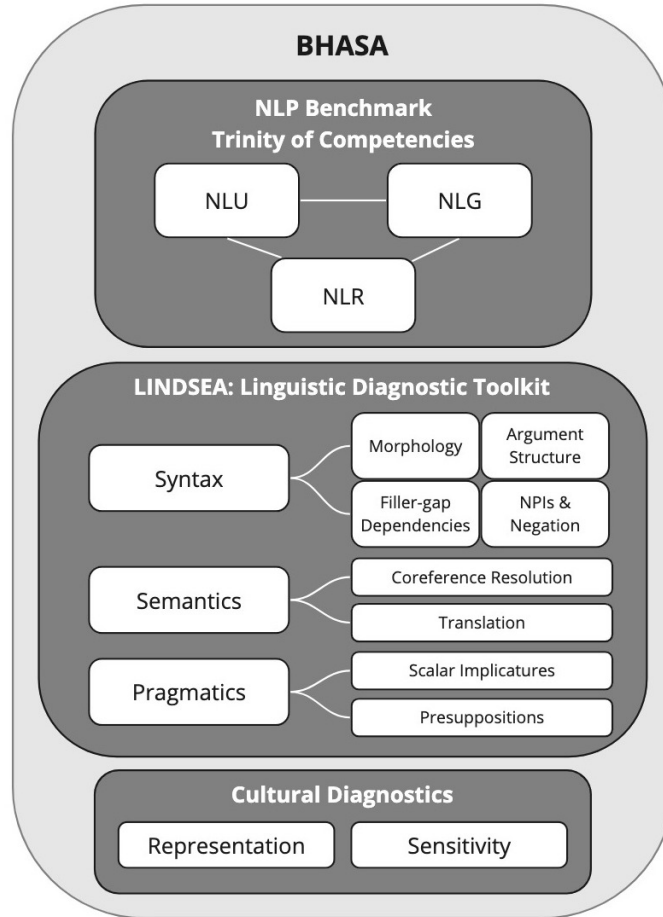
BHASA

NLP Benchmark
Trinity of Competencies

NLU

NLG

NLR

LINDSEA: Linguistic Diagnostic Toolkit

Syntax

Morphology

Argument Structure

Filler-gap Dependencies

NPIs & Negation

Semantics

Coreference Resolution

Translation

Pragmatics

Scalar Implicatures

Presuppositions

Cultural Diagnostics

Representation

Sensitivity